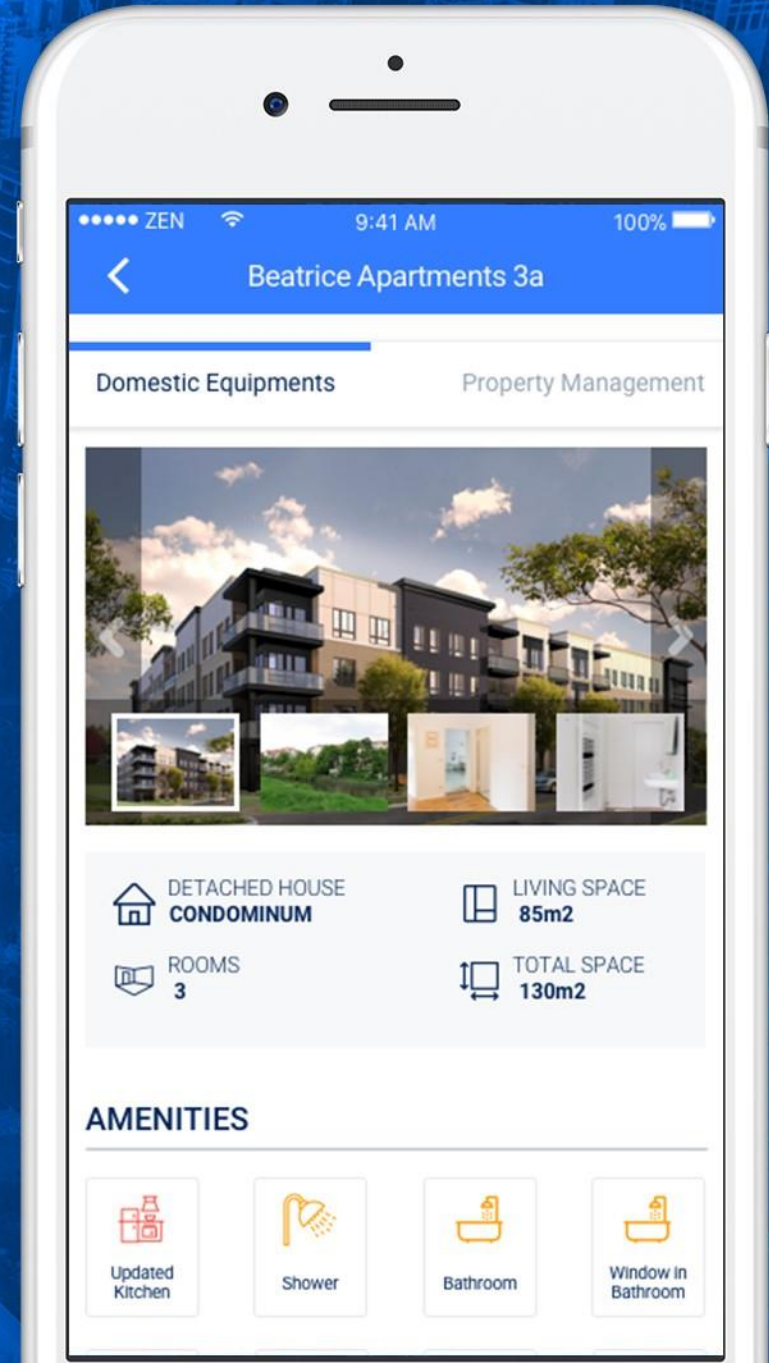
••••• ZEN 9:41 AM 100%

Beatrice Apartments 3a

Domestic Equipments

Property Management

DETACHED HOUSE
CONDOMINUM

LIVING SPACE
85m2

ROOMS
3

TOTAL SPACE
130m2

AMENITIES

Updated Kitchen

Shower

Bathroom

Window in Bathroom